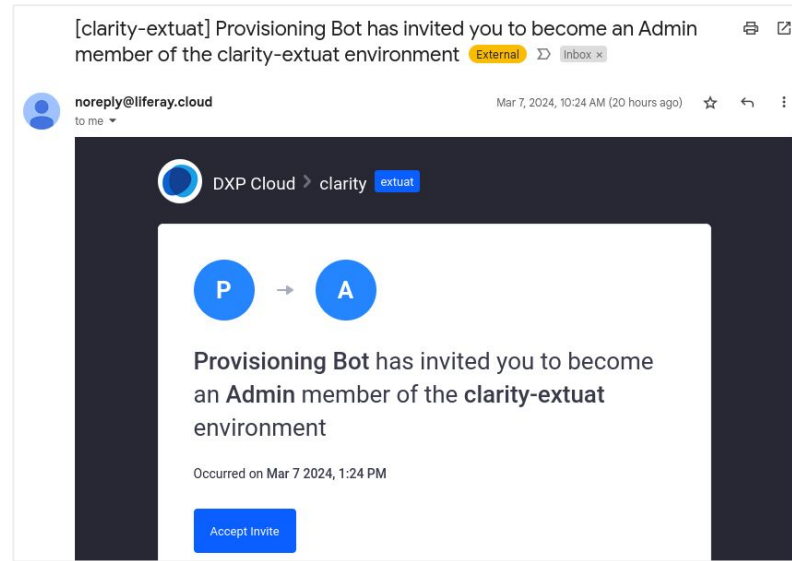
[clarity-extuat] Provisioning Bot has invited you to become an Admin member of the clarity-extuat environment External Inbox ×

noreply@liferay.cloud
to me

Mar 7, 2024, 10:24 AM (20 hours ago)

DXP Cloud > clarity extuat

P → A

Provisioning Bot has invited you to become an Admin member of the clarity-extuat environment

Occurred on Mar 7 2024, 1:24 PM

Accept Invite